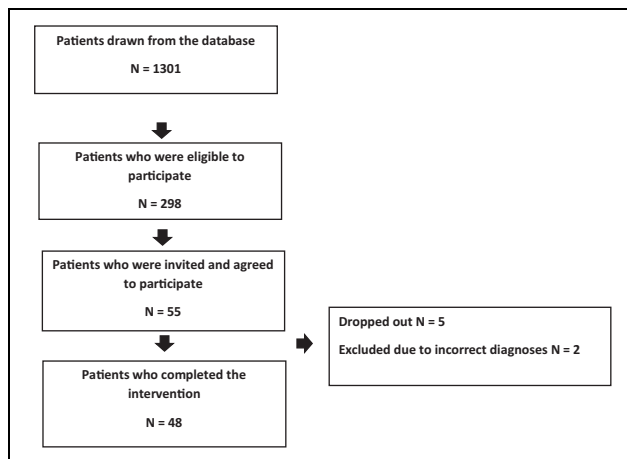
Patients drawn from the database

N = 1301

Patients who were eligible to participate

N = 298

Patients who were invited and agreed to participate

N = 55

Dropped out N = 5

Excluded due to incorrect diagnoses N = 2

Patients who completed the intervention

N = 48